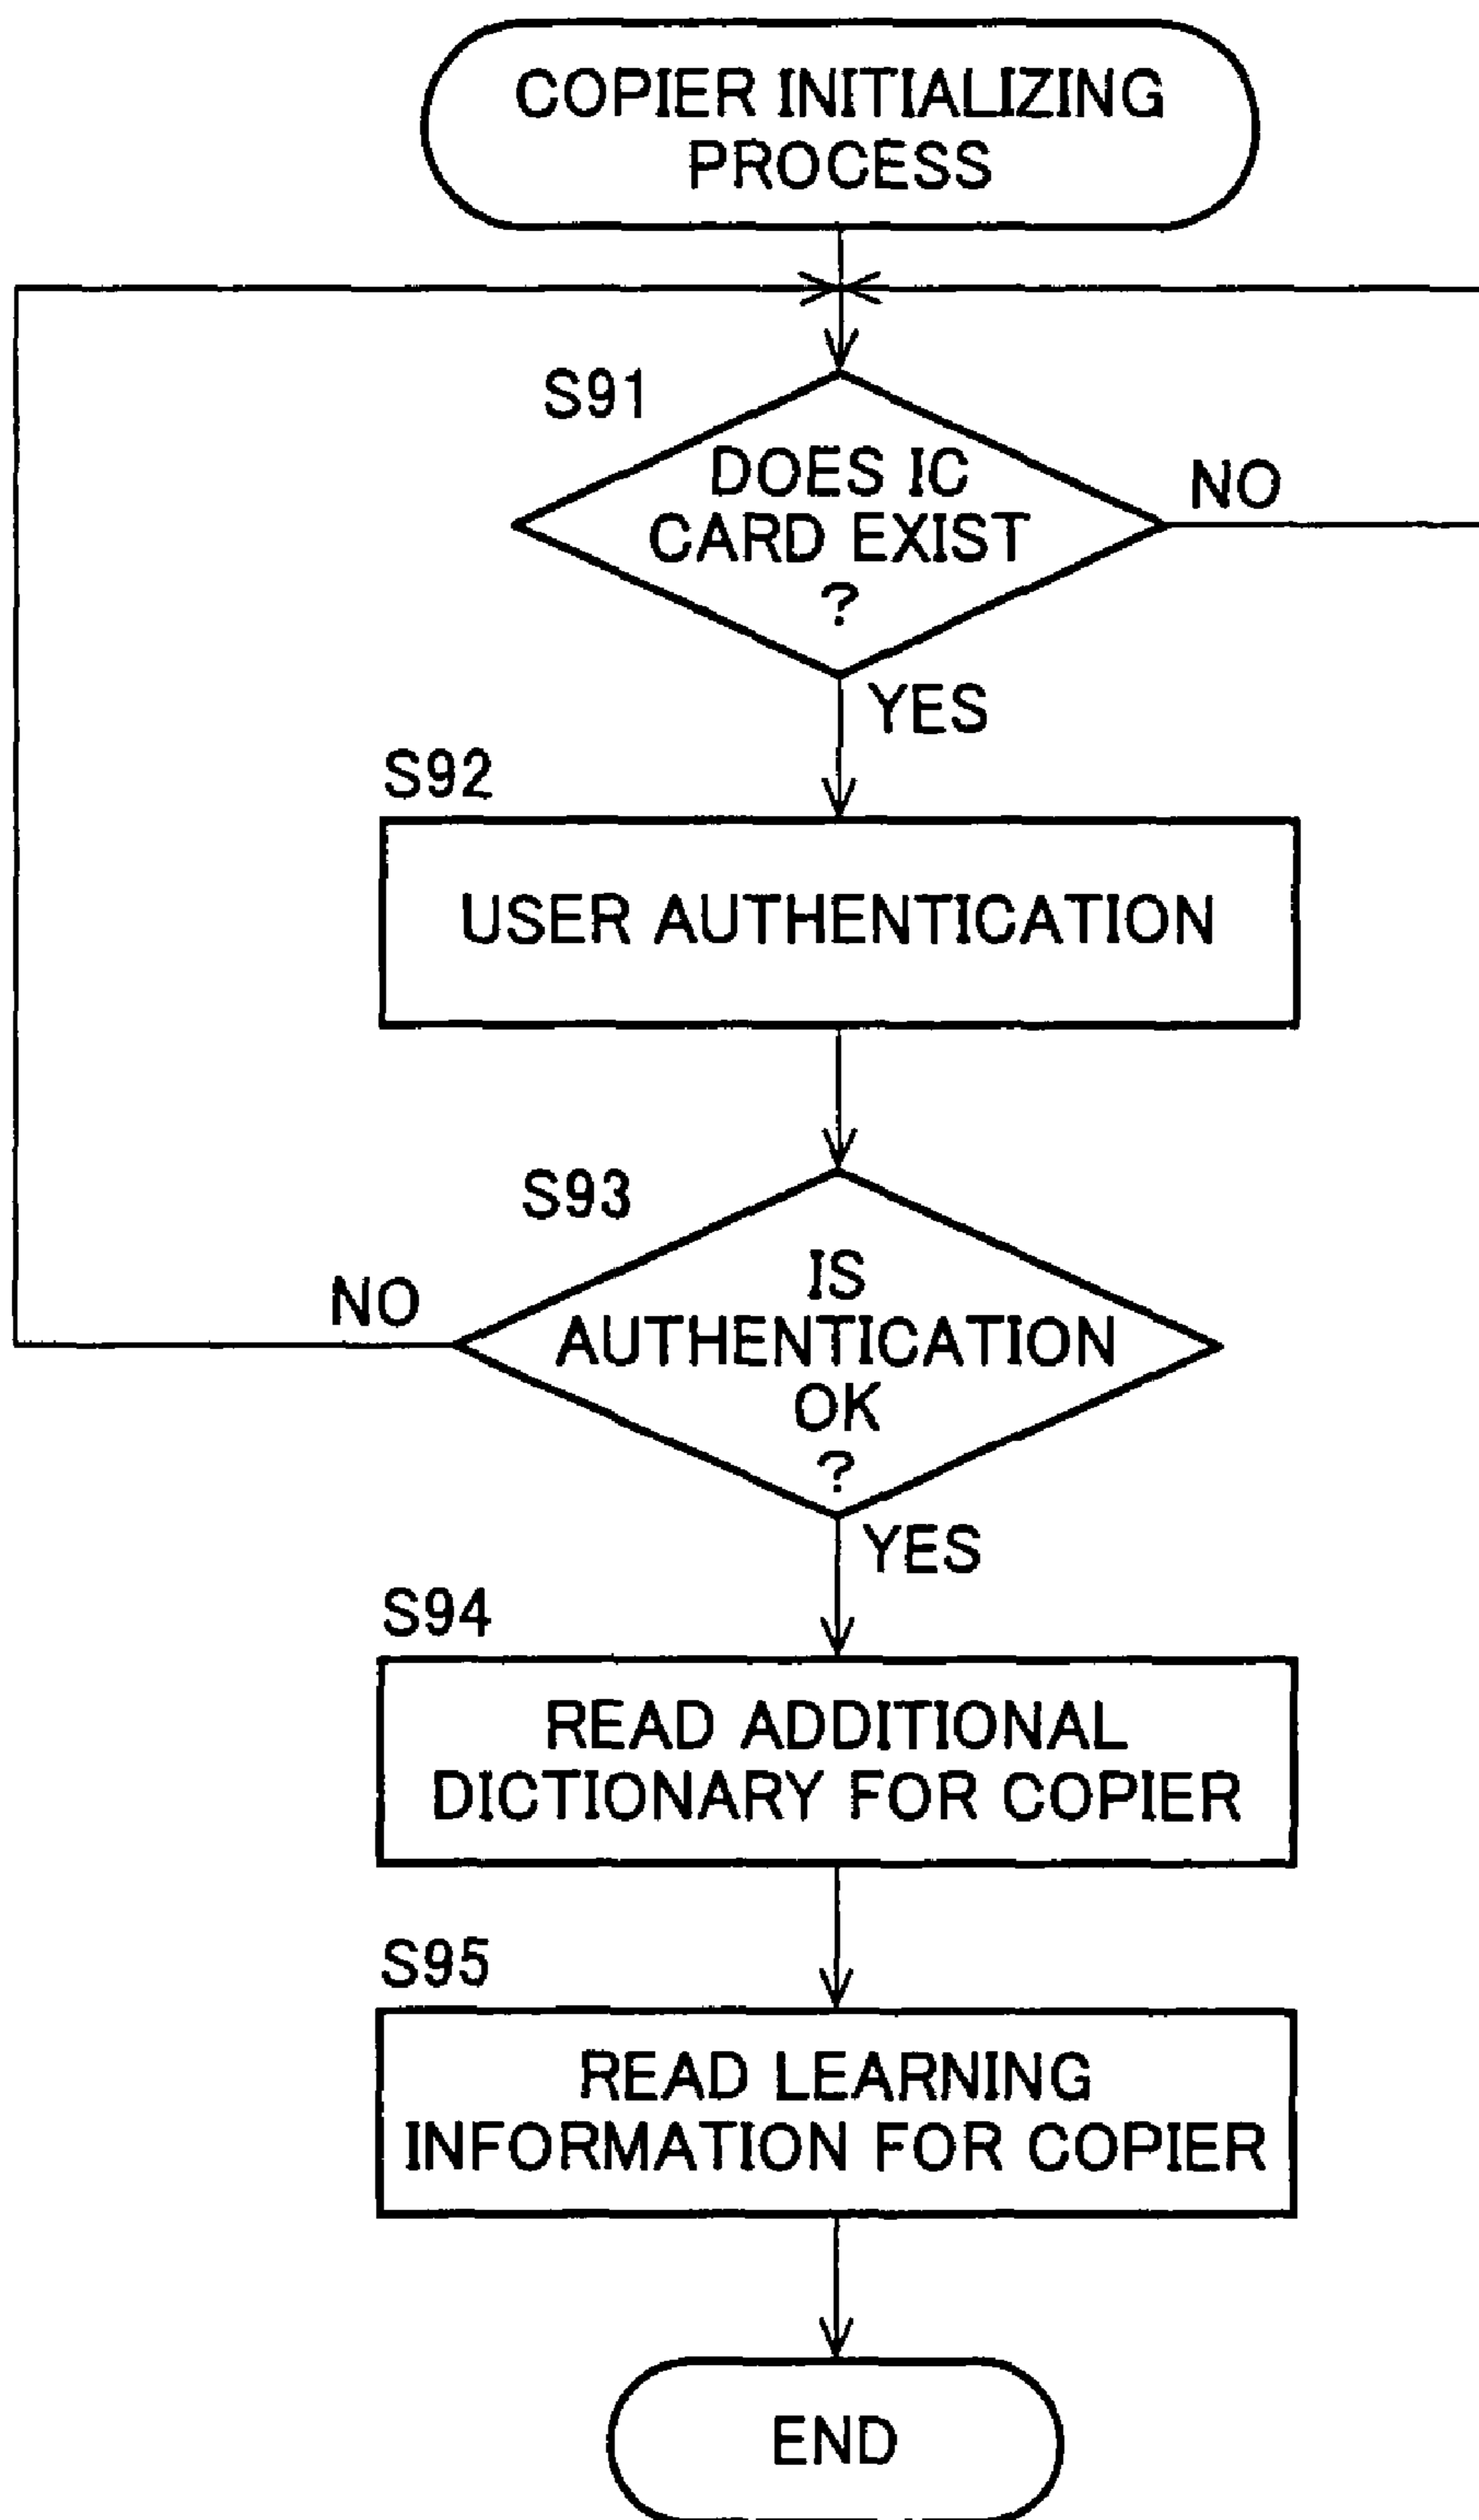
COPIER INITIALIZING PROCESS

S91

DOES IC CARD EXIST ?

NO

YES

S92

USER AUTHENTICATION

S93

IS AUTHENTICATION OK ?

NO

YES

S94

READ ADDITIONAL DICTIONARY FOR COPIER

S95

READ LEARNING INFORMATION FOR COPIER

END